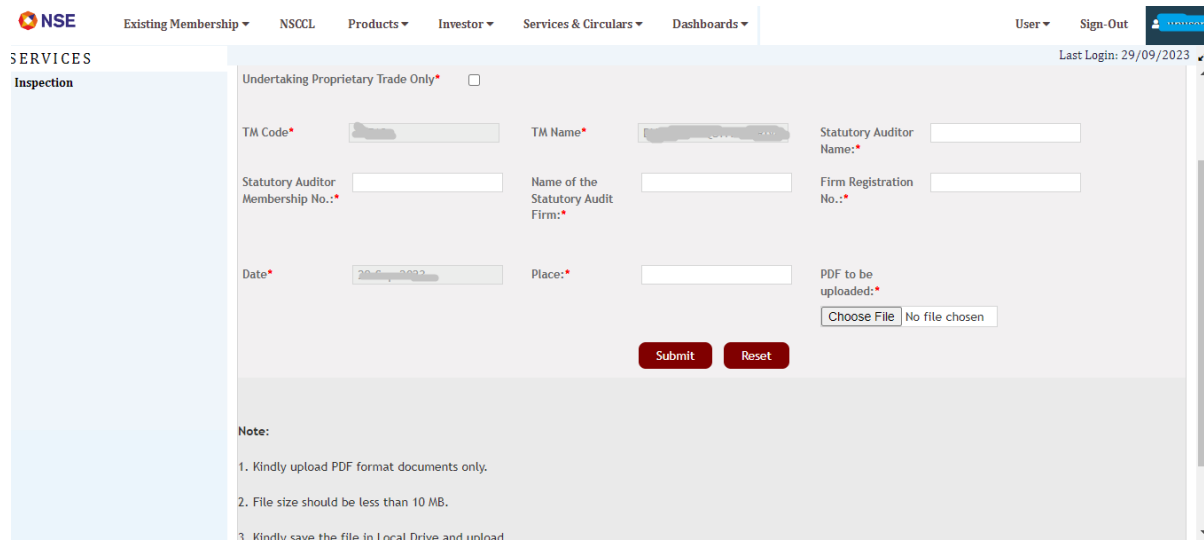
NSE Existing Membership ▾ NSCCL Products ▾ Investor ▾ Services & Circulars ▾ Dashboards ▾ User ▾ Sign-Out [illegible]

SERVICES

Last Login: 29/09/2023

Inspection

Undertaking Proprietary Trade Only*

TM Code* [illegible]

TM Name* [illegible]

Statutory Auditor Name:*

Statutory Auditor Membership No.:*

Name of the Statutory Audit Firm:*

Firm Registration No.:*

Date* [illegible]

Place:*

PDF to be uploaded:*

Choose File No file chosen

Submit Reset

Note:

1. Kindly upload PDF format documents only.

2. File size should be less than 10 MB.

3. Kindly save the file in Local Drive and upload